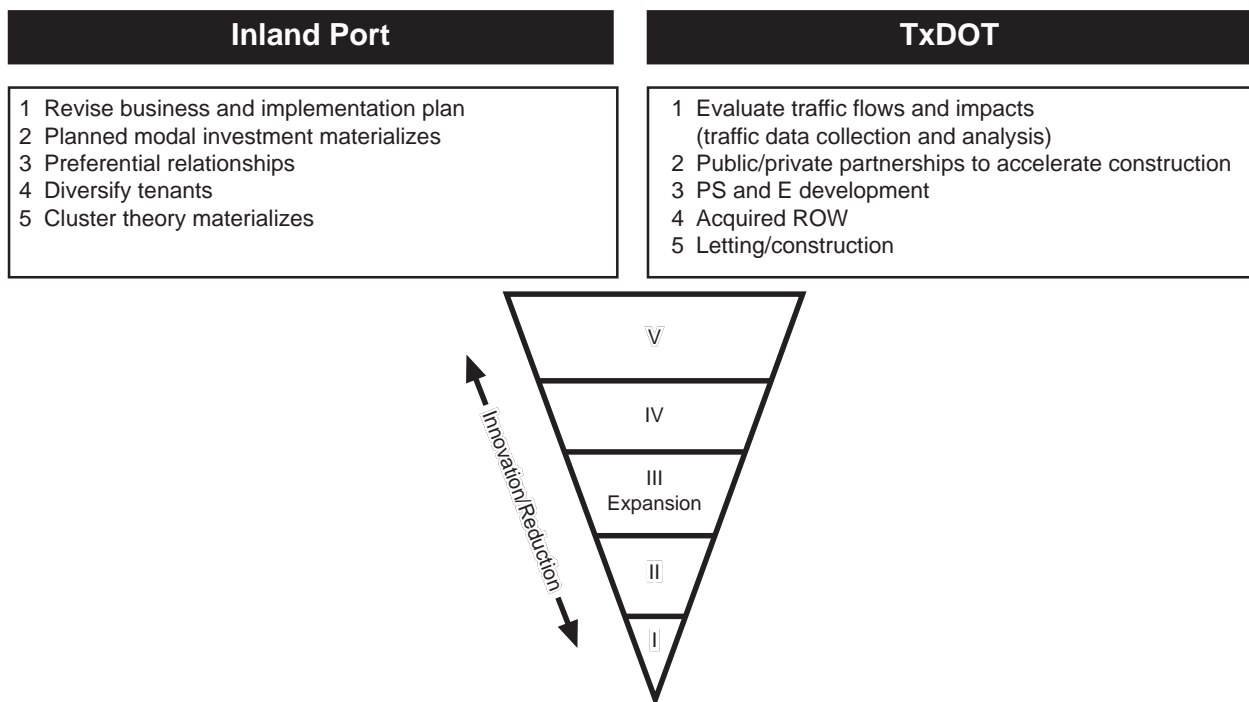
Inland Port

1 Revise business and implementation plan
2 Planned modal investment materializes
3 Preferential relationships
4 Diversify tenants
5 Cluster theory materializes

TxDOT

1 Evaluate traffic flows and impacts (traffic data collection and analysis)
2 Public/private partnerships to accelerate construction
3 PS and E development
4 Acquired ROW
5 Letting/construction

V

IV

III
Expansion

II

I

Innovation/Reduction